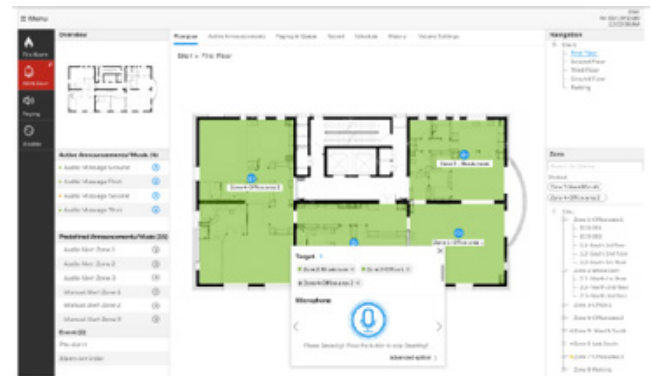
≡ Menu

Overview

Active Announcements/Mode (4)

Audio Message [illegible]

Audio Message First

Audio Message Second

Audio Message Third

Predefined Announcements/Mode (10)

Audio Alert Zone 1

Audio Alert Zone 2

Audio Alert Zone 3

Manual Alert Zone 1

Manual Alert Zone 2

Manual Alert Zone 3

Event (0)

Pre-alarm

Alarm-on hold

Floorplan Active Announcements Paging & Queue Record Schedule History Volume Settings

Site 1 > First Floor

Zone 4 Offices area 2

Zone 3 - Meeting room

Zone 4 Offices area 1

Target

Zone 3 Meeting room × Zone 4 Office 1 × Zone 4 Offices area 2 ×

Microphone

Please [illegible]

Advanced options

Navigation

Site 1

First Floor

Second Floor

Third Floor

Ground Floor

Parking

Zone

Zone 3 Meeting room

Zone 4 Offices area 2